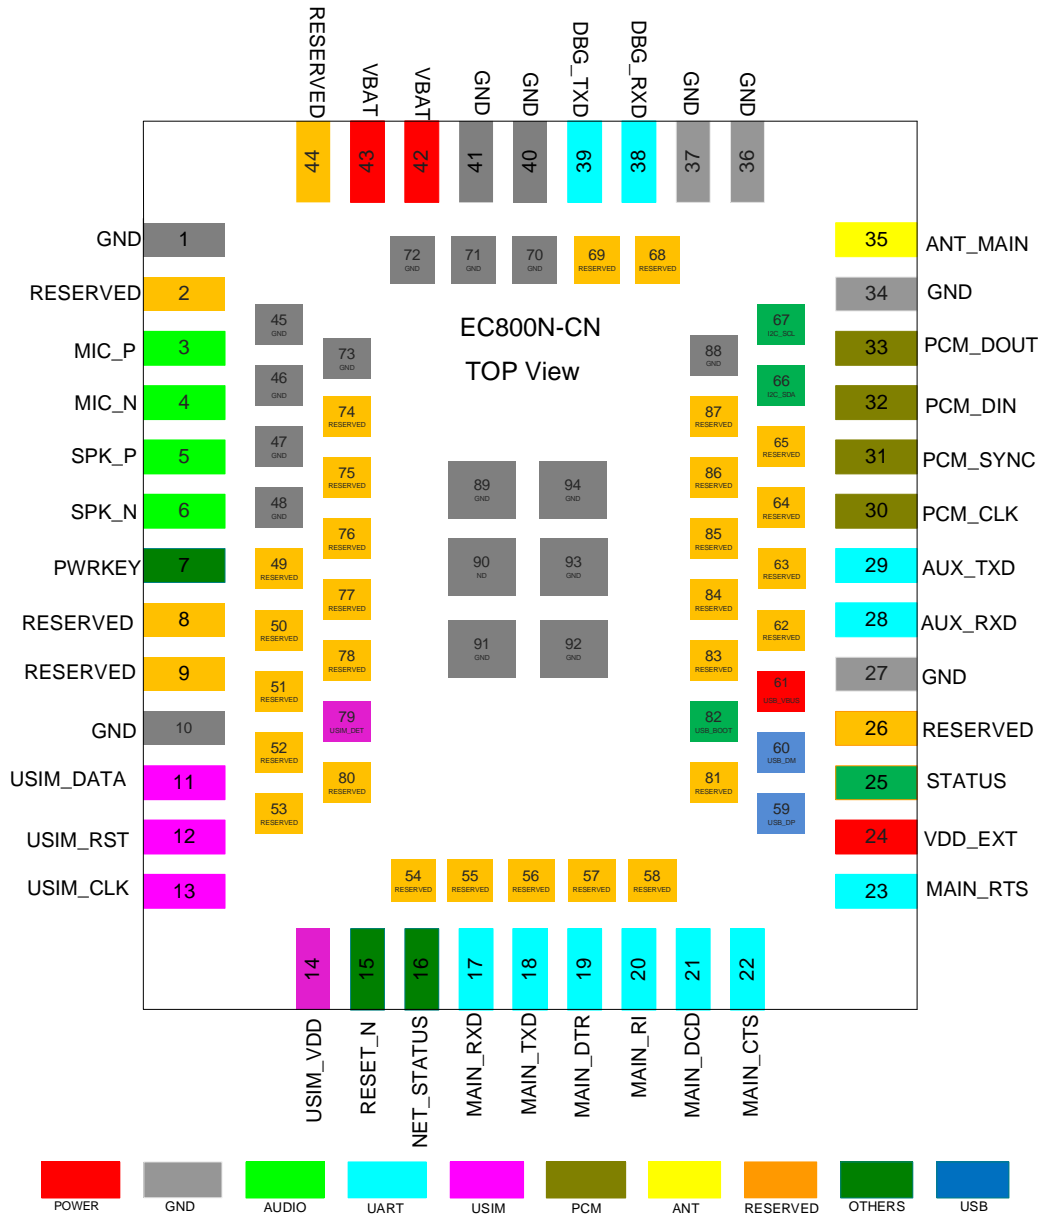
RESERVED VBAT VBAT GND GND DBG_TXD DBG_RXD GND GND

44 43 42 41 40 39 38 37 36

GND 1
RESERVED 2
MIC_P 3
MIC_N 4
SPK_P 5
SPK_N 6
PWRKEY 7
RESERVED 8
RESERVED 9
GND 10
USIM_DATA 11
USIM_RST 12
USIM_CLK 13

72 GND
71 GND
70 GND
69 RESERVED
68 RESERVED

EC800N-CN
TOP View

45 GND
46 GND
47 GND
48 GND
49 RESERVED
50 RESERVED
51 RESERVED
52 RESERVED
53 RESERVED

73 GND
74 RESERVED
75 RESERVED
76 RESERVED
77 RESERVED
78 RESERVED
79 USIM_DET
80 RESERVED

89 GND
94 GND
90 ND
93 GND
91 GND
92 GND

88 GND
87 RESERVED
86 RESERVED
85 RESERVED
84 RESERVED
83 RESERVED
82 USB_BOOT
81 RESERVED

67 I2C_SCL
66 I2C_SDA
65 RESERVED
64 RESERVED
63 RESERVED
62 RESERVED
61 USB_VBUS
60 USB_DM
59 USB_DP

54 RESERVED
55 RESERVED
56 RESERVED
57 RESERVED
58 RESERVED

35 ANT_MAIN
34 GND
33 PCM_DOUT
32 PCM_DIN
31 PCM_SYNC
30 PCM_CLK
29 AUX_TXD
28 AUX_RXD
27 GND
26 RESERVED
25 STATUS
24 VDD_EXT
23 MAIN_RTS

14 15 16 17 18 19 20 21 22

USIM_VDD RESET_N NET_STATUS MAIN_RXD MAIN_TXD MAIN_DTR MAIN_RI MAIN_DCD MAIN_CTS

POWER GND AUDIO UART USIM PCM ANT RESERVED OTHERS USB